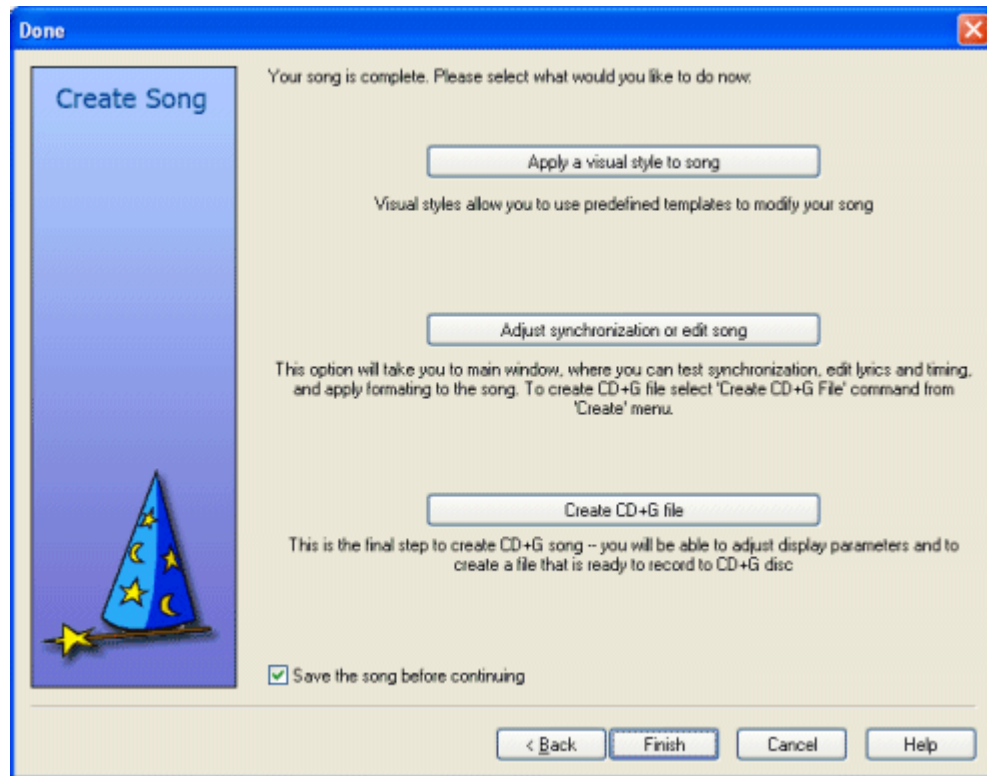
Done

Create Song

Your song is complete. Please select what would you like to do now:

Apply a visual style to song

Visual styles allow you to use predefined templates to modify your song

Adjust synchronization or edit song

This option will take you to main window, where you can test synchronization, edit lyrics and timing, and apply formating to the song. To create CD+G file select 'Create CD+G File' command from 'Create' menu.

Create CD+G file

This is the final step to create CD+G song -- you will be able to adjust display parameters and to create a file that is ready to record to CD+G disc

☑ Save the song before continuing

< Back | Finish | Cancel | Help